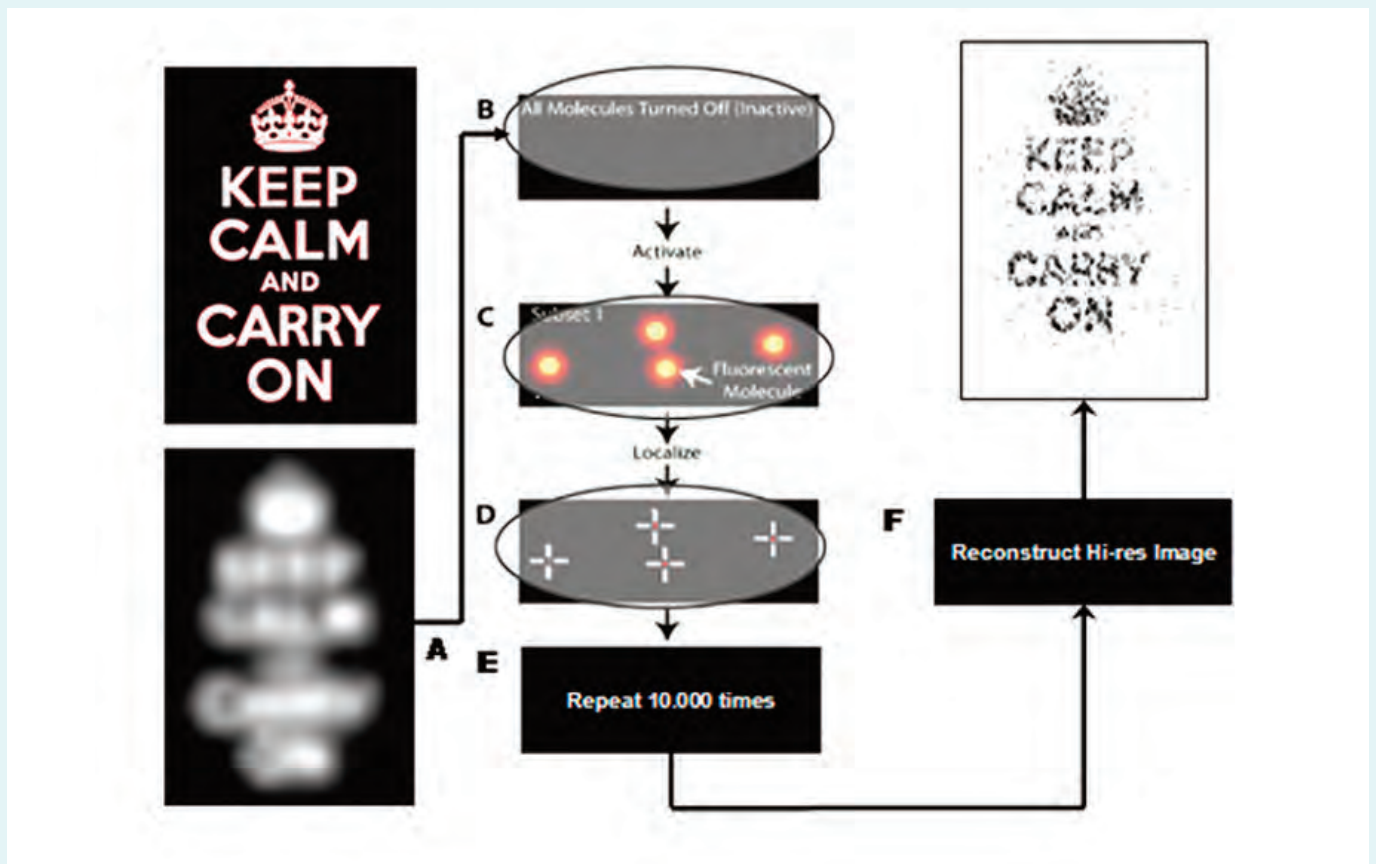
KEEP CALM AND CARRY ON

A

B

All Molecules Turned Off (Inactive)

Activate

C

Subset 1

Fluorescent Molecule

Localize

D

E

Repeat 10.000 times

F

Reconstruct Hi-res Image

KEEP CALM AND CARRY ON